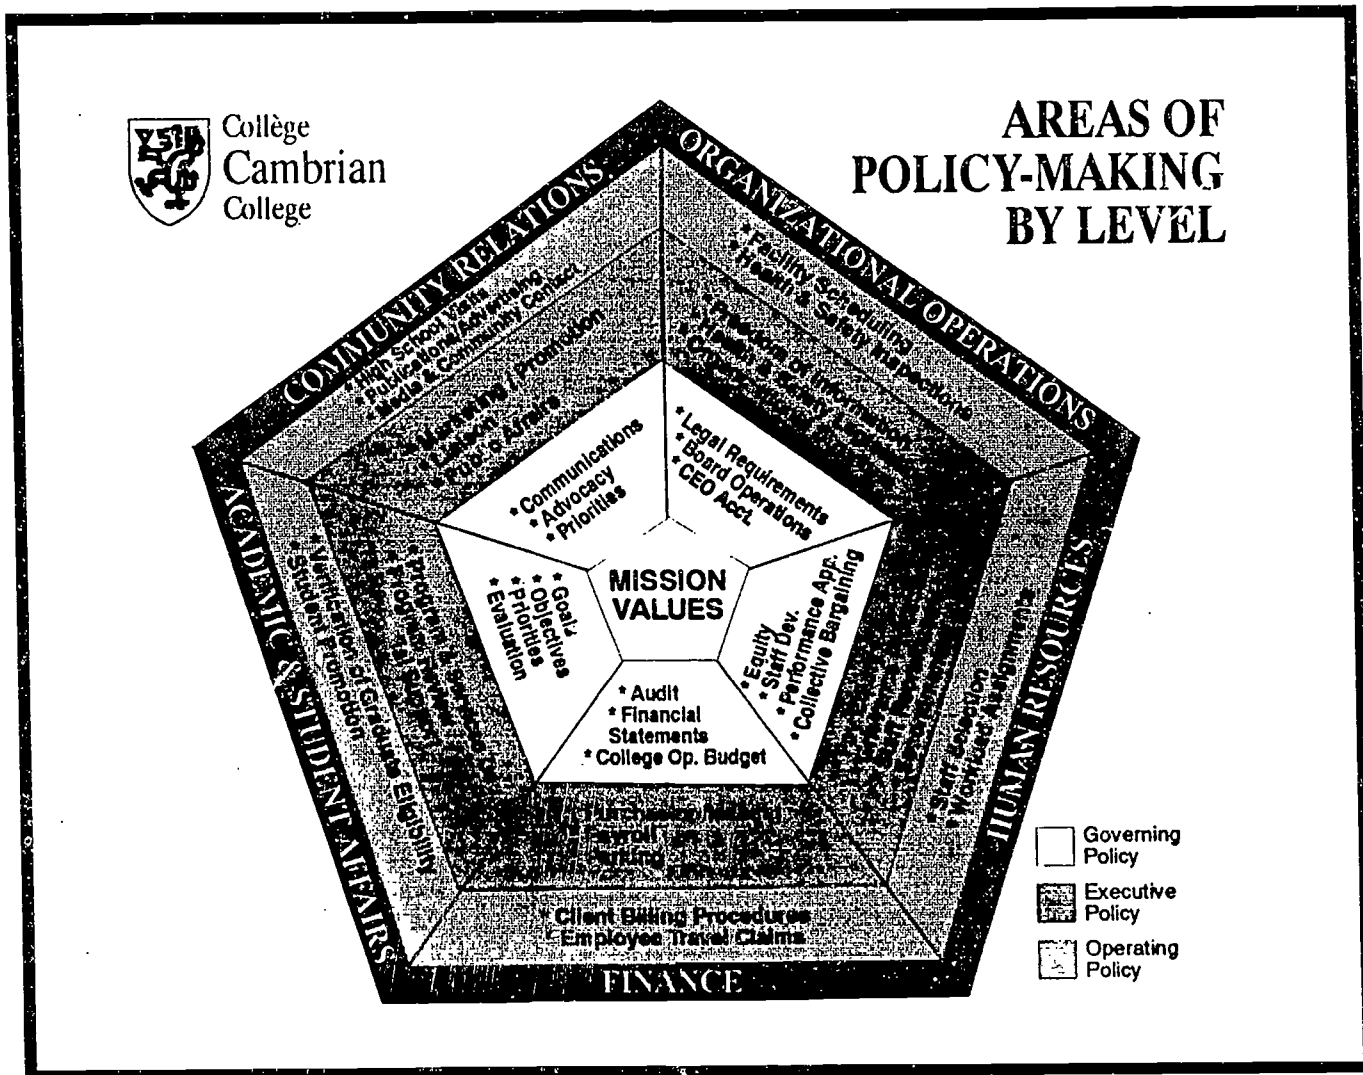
Collège
Cambrian
College

AREAS OF POLICY-MAKING BY LEVEL

COMMUNITY RELATIONS
* High School Visits
* Publications/Advertising
* Media & Community Contact
* Marketing / Promotion
* Liaison
* Public Affairs

ORGANIZATIONAL OPERATIONS
* Facility Scheduling
* Health & Safety Inspections
* Protection of Information
* Health & Safety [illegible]
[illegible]

HUMAN RESOURCES
* Staff Selection
* Workload Assignments
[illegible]

FINANCE
* Client Billing Procedures
* Employee Travel Claims
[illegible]
Payroll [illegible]
Parking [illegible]

ACADEMIC & STUDENT AFFAIRS
* Verification of Graduate Eligibility
* Student Promotion
* Program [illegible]
* Program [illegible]

* Communications
* Advocacy
* Priorities

* Legal Requirements
* Board Operations
* CEO Acct.

* Equity
* Staff Dev.
* Performance App.
* Collective Bargaining

* Audit
* Financial Statements
* College Op. Budget

* Goals
* Objectives
* Priorities
* Evaluation

MISSION
VALUES

Governing Policy
Executive Policy
Operating Policy